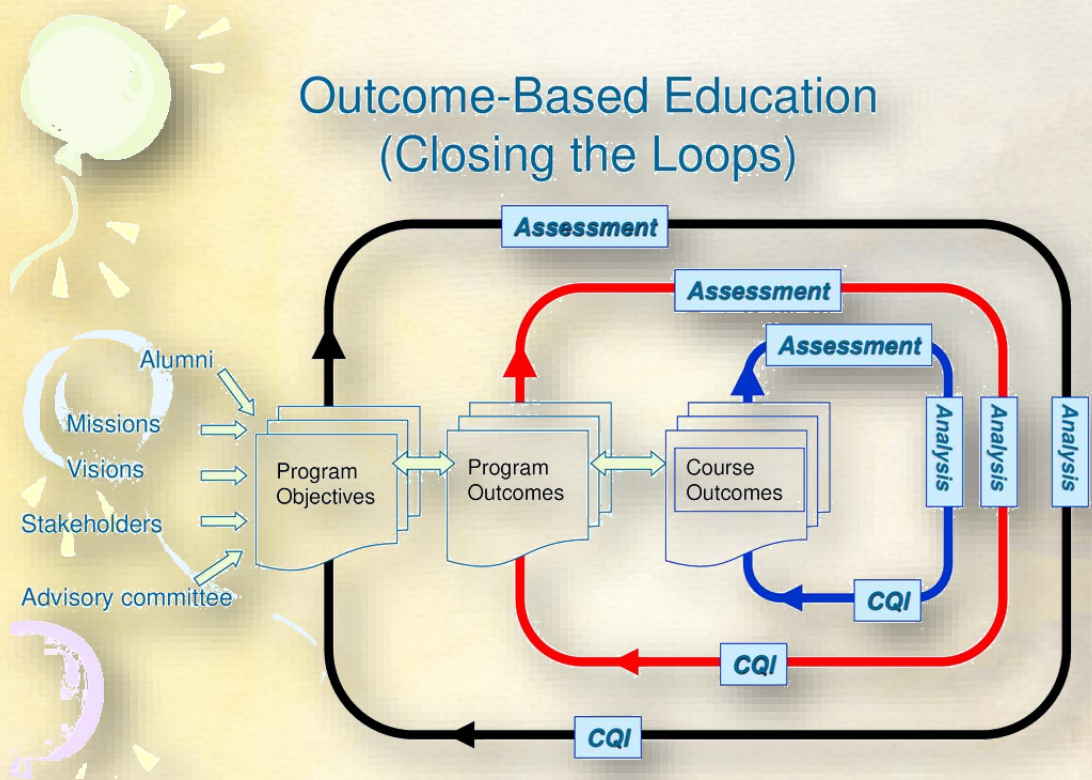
Outcome-Based Education
(Closing the Loops)

Assessment

Assessment

Assessment

Alumni

Missions

Visions

Stakeholders

Advisory committee

Program Objectives

Program Outcomes

Course Outcomes

Analysis

Analysis

Analysis

CQI

CQI

CQI